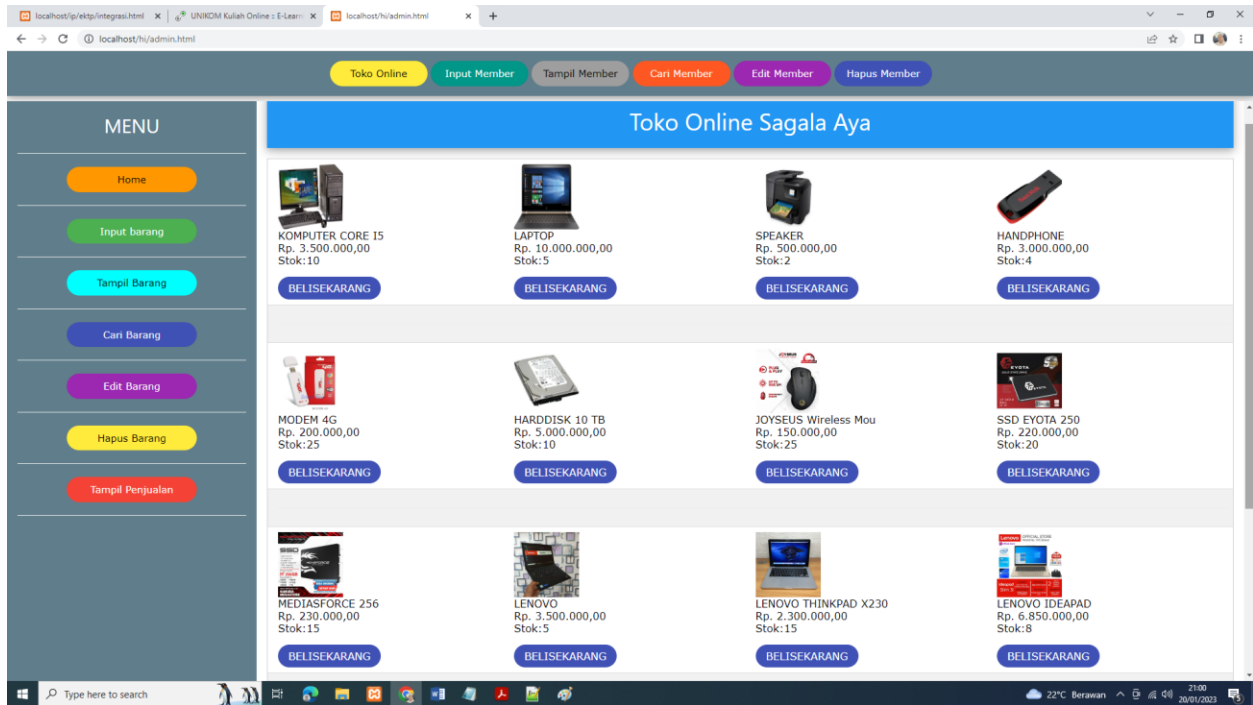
localhost/ip/ektp/integrasi.html × UNIKOM Kuliah Online : E-Learn × localhost/hi/admin.html × +

localhost/hi/admin.html

Toko Online Input Member Tampil Member Cari Member Edit Member Hapus Member

MENU

Home

Input barang

Tampil Barang

Cari Barang

Edit Barang

Hapus Barang

Tampil Penjualan

Toko Online Sagala Aya

KOMPUTER CORE I5
Rp. 3.500.000,00
Stok:10
BELISEKARANG

LAPTOP
Rp. 10.000.000,00
Stok:5
BELISEKARANG

SPEAKER
Rp. 500.000,00
Stok:2
BELISEKARANG

HANDPHONE
Rp. 3.000.000,00
Stok:4
BELISEKARANG

MODEM 4G
Rp. 200.000,00
Stok:25
BELISEKARANG

HARDDISK 10 TB
Rp. 5.000.000,00
Stok:10
BELISEKARANG

JOYSEUS Wireless Mou
Rp. 150.000,00
Stok:25
BELISEKARANG

SSD EYOTA 250
Rp. 220.000,00
Stok:20
BELISEKARANG

MEDIASFORCE 256
Rp. 230.000,00
Stok:15
BELISEKARANG

LENOVO
Rp. 3.500.000,00
Stok:5
BELISEKARANG

LENOVO THINKPAD X230
Rp. 2.300.000,00
Stok:15
BELISEKARANG

LENOVO IDEAPAD
Rp. 6.850.000,00
Stok:8
BELISEKARANG

Type here to search
22°C Berawan 21:00 20/01/2023